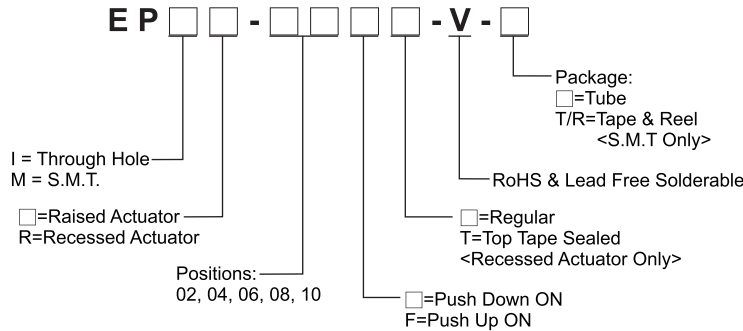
EP□□-□□□□-V-□

Package:
□=Tube
T/R=Tape & Reel
<S.M.T Only>

I = Through Hole
M = S.M.T.

RoHS & Lead Free Solderable

□=Raised Actuator
R=Recessed Actuator

□=Regular
T=Top Tape Sealed
<Recessed Actuator Only>

Positions:
02, 04, 06, 08, 10

□=Push Down ON
F=Push Up ON